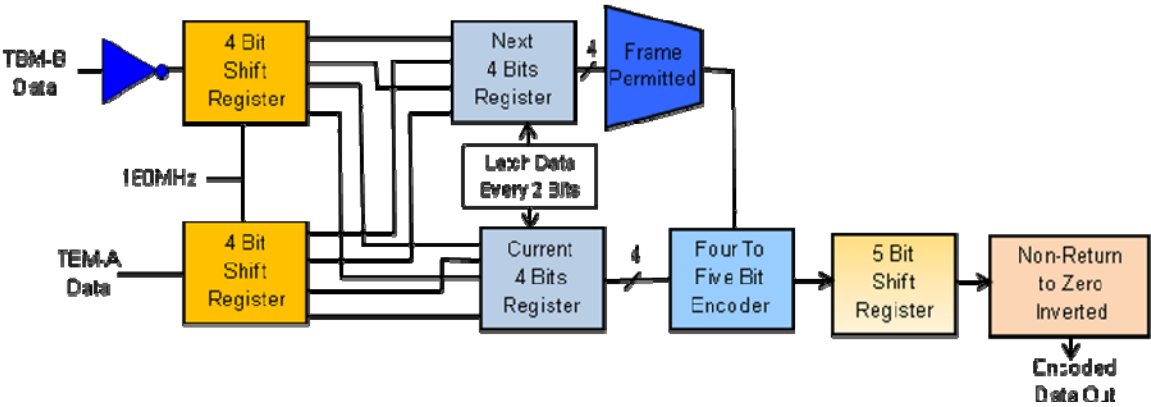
TBM-B Data

4 Bit Shift Register

Next 4 Bits Register

4

Frame Permitted

160MHz

Latch Data Every 2 Bits

TBM-A Data

4 Bit Shift Register

Current 4 Bits Register

4

Four To Five Bit Encoder

5 Bit Shift Register

Non-Return to Zero Inverted

Encoded Data Out